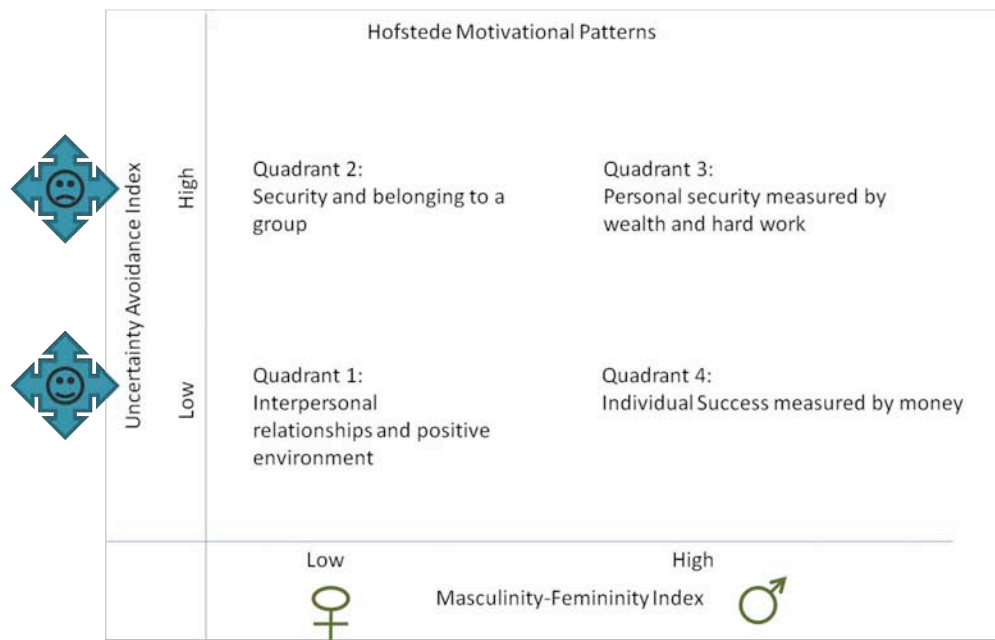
Hofstede Motivational Patterns

Uncertainty Avoidance Index

High

Quadrant 2:
Security and belonging to a group

Quadrant 3:
Personal security measured by wealth and hard work

Low

Quadrant 1:
Interpersonal relationships and positive environment

Quadrant 4:
Individual Success measured by money

Low

High

Masculinity-Femininity Index